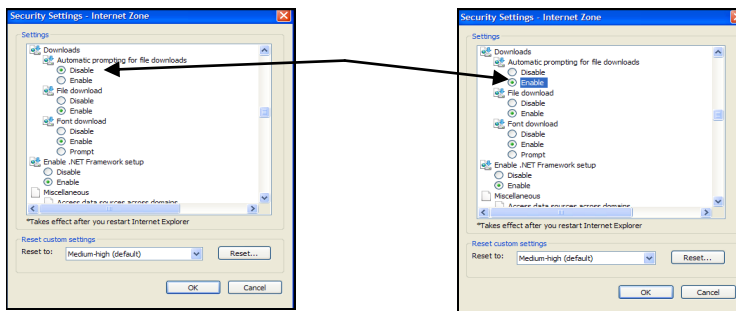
Security Settings - Internet Zone

Settings

Downloads
Automatic prompting for file downloads
Disable
Enable
File download
Disable
Enable
Font download
Disable
Enable
Prompt
Enable .NET Framework setup
Disable
Enable
Miscellaneous
Access data sources across domains

*Takes effect after you restart Internet Explorer

Reset custom settings
Reset to: Medium-high (default)
Reset...

OK Cancel

Security Settings - Internet Zone

Settings

Downloads
Automatic prompting for file downloads
Disable
Enable
File download
Disable
Enable
Font download
Disable
Enable
Prompt
Enable .NET Framework setup
Disable
Enable
Miscellaneous
Access data sources across domains

*Takes effect after you restart Internet Explorer

Reset custom settings
Reset to: Medium-high (default)
Reset...

OK Cancel